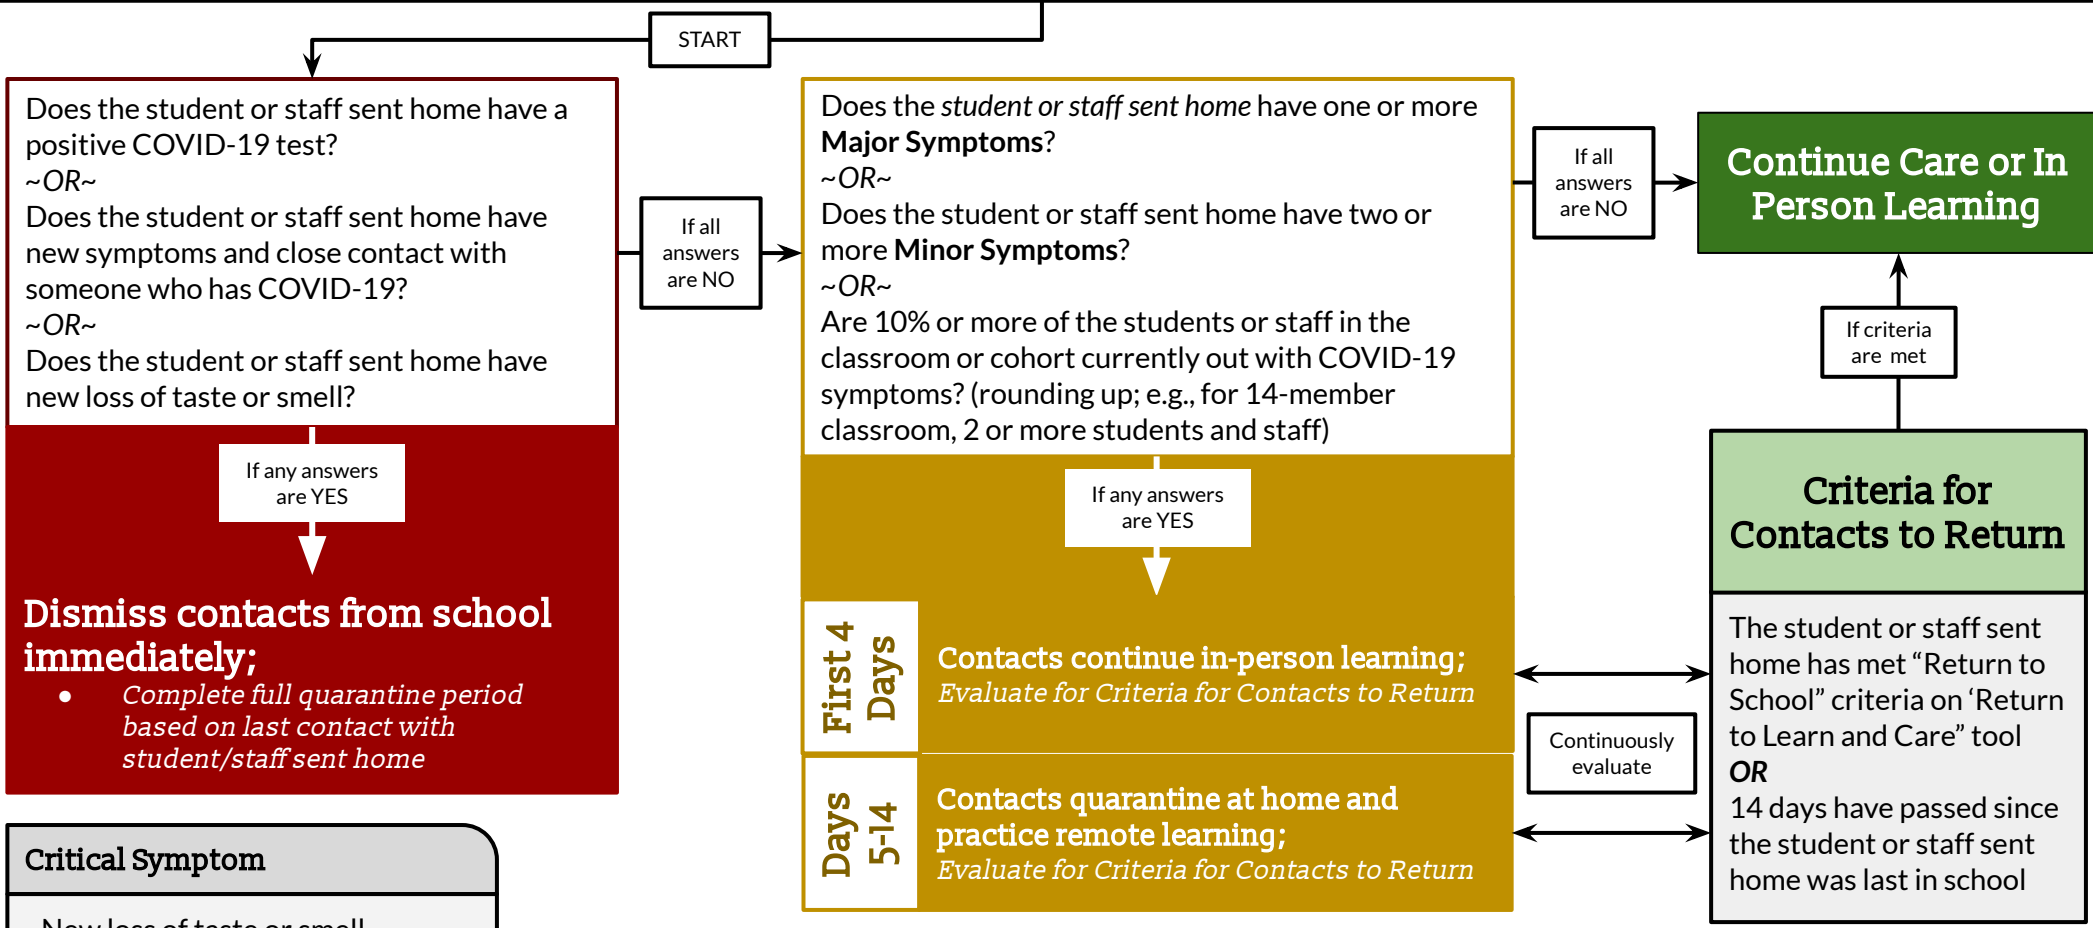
START

Does the student or staff sent home have a positive COVID-19 test?
~OR~
Does the student or staff sent home have new symptoms and close contact with someone who has COVID-19?
~OR~
Does the student or staff sent home have new loss of taste or smell?

If any answers are YES

Dismiss contacts from school immediately;
- Complete full quarantine period based on last contact with student/staff sent home

Critical Symptom

New loss of taste or smell

If all answers are NO

Does the student or staff sent home have one or more Major Symptoms?
~OR~
Does the student or staff sent home have two or more Minor Symptoms?
~OR~
Are 10% or more of the students or staff in the classroom or cohort currently out with COVID-19 symptoms? (rounding up; e.g., for 14-member classroom, 2 or more students and staff)

If any answers are YES

First 4 Days

Contacts continue in-person learning;
Evaluate for Criteria for Contacts to Return

Days 5-14

Contacts quarantine at home and practice remote learning;
Evaluate for Criteria for Contacts to Return

If all answers are NO

Continue Care or In Person Learning

If criteria are met

Criteria for Contacts to Return

The student or staff sent home has met “Return to School” criteria on ‘Return to Learn and Care” tool
OR
14 days have passed since the student or staff sent home was last in school

Continuously evaluate